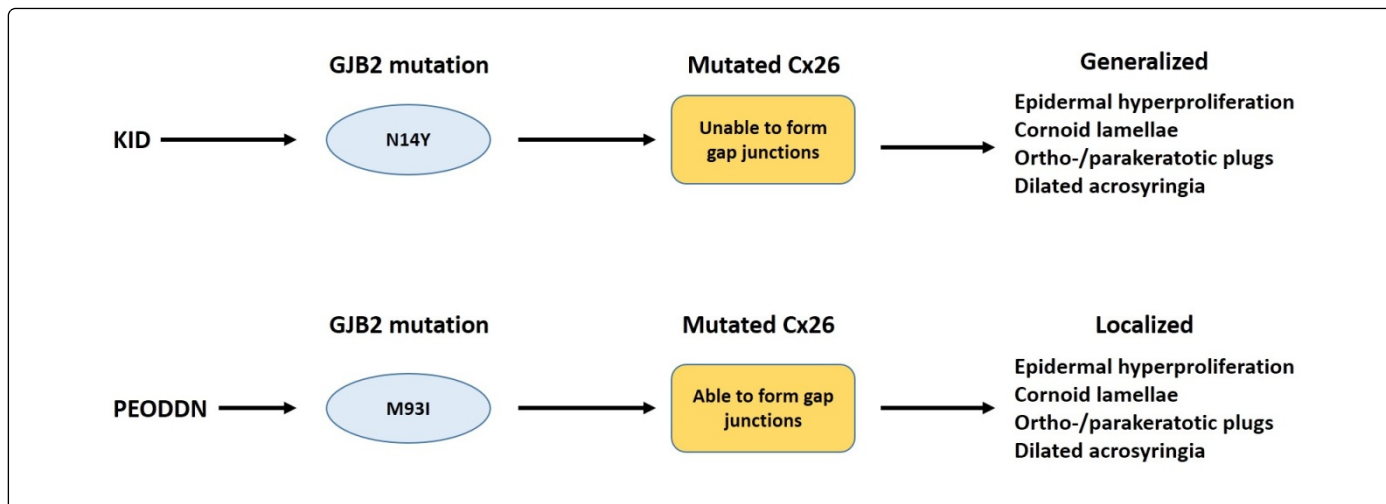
GJB2 mutation

Mutated Cx26

Generalized

KID

N14Y

Unable to form gap junctions

Epidermal hyperproliferation
Cornoid lamellae
Ortho-/parakeratotic plugs
Dilated acrosyringia

GJB2 mutation

Mutated Cx26

Localized

PEODDN

M93I

Able to form gap junctions

Epidermal hyperproliferation
Cornoid lamellae
Ortho-/parakeratotic plugs
Dilated acrosyringia